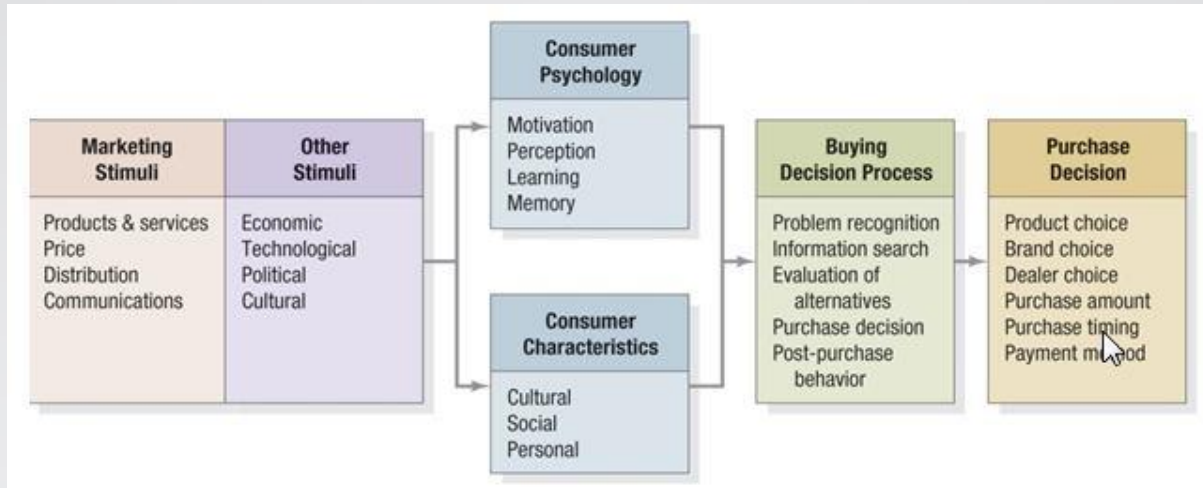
Marketing Stimuli

Products & services
Price
Distribution
Communications

Other Stimuli

Economic
Technological
Political
Cultural

Consumer Psychology

Motivation
Perception
Learning
Memory

Consumer Characteristics

Cultural
Social
Personal

Buying Decision Process

Problem recognition
Information search
Evaluation of alternatives
Purchase decision
Post-purchase behavior

Purchase Decision

Product choice
Brand choice
Dealer choice
Purchase amount
Purchase timing
Payment m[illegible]od